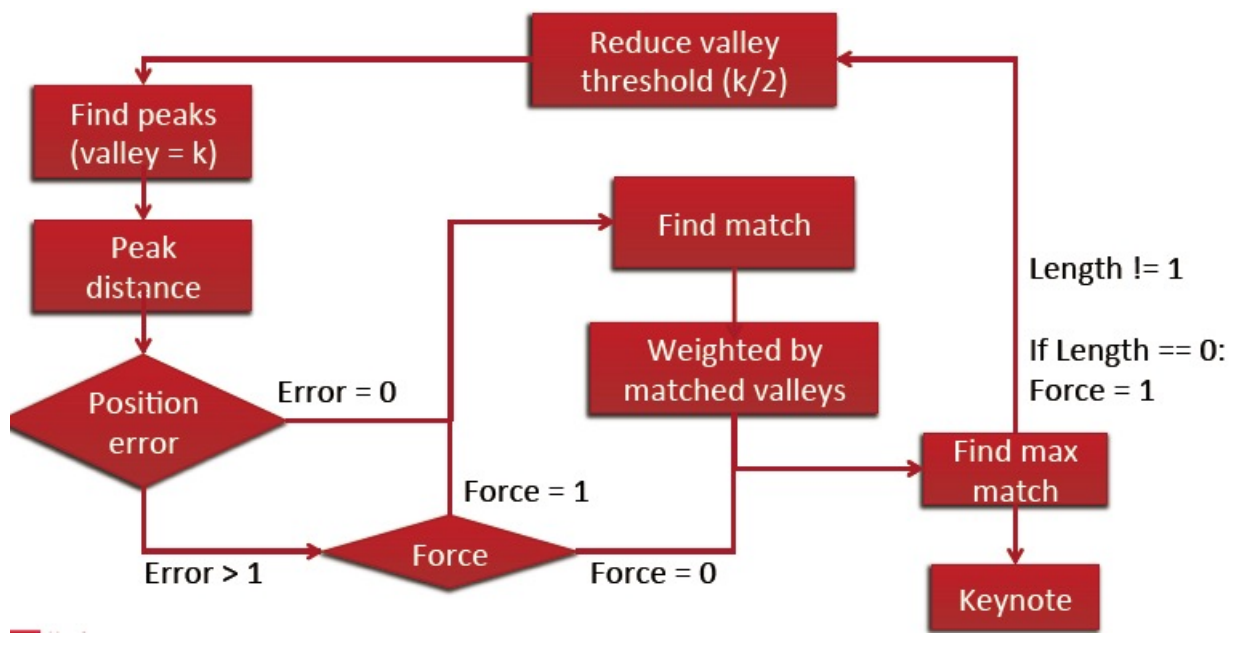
Reduce valley threshold (k/2)

Find peaks (valley = k)

Peak distance

Position error

Error = 0

Error > 1

Force

Force = 1

Force = 0

Find match

Weighted by matched valleys

Find max match

Keynote

Length != 1

If Length == 0:
Force = 1